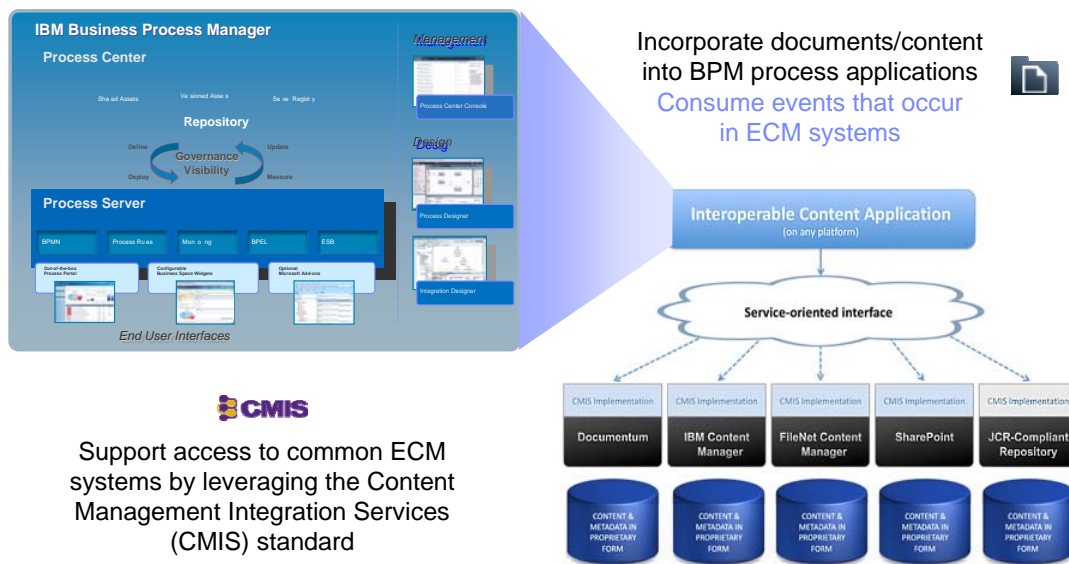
IBM Business Process Manager

Process Center

Sha ed Assets

Ve sioned Asse s

Se ve Regist y

Repository

Define

Update

Governance

Visibility

Deploy

Measure

Process Server

BPMN

Process Ru es

Mon o ng

BPEL

ESB

Out-of-the-box Process Portal

Configurable Business Space Widgets

Optional Microsoft Add-ons

End User Interfaces

Management

Process Center Console

Design

Process Designer

Integration Designer

Incorporate documents/content into BPM process applications

Consume events that occur in ECM systems

Interoperable Content Application
(on any platform)

Service-oriented interface

| CMIS Implementation | CMIS Implementation | CMIS Implementation | CMIS Implementation | CMIS Implementation |
|---|---|---|---|---|
| Documentum | IBM Content Manager | FileNet Content Manager | SharePoint | JCR-Compliant Repository |
| CONTENT & METADATA IN PROPRIETARY FORM | CONTENT & METADATA IN PROPRIETARY FORM | CONTENT & METADATA IN PROPRIETARY FORM | CONTENT & METADATA IN PROPRIETARY FORM | CONTENT & METADATA IN PROPRIETARY FORM |

CMIS

Support access to common ECM systems by leveraging the Content Management Integration Services (CMIS) standard